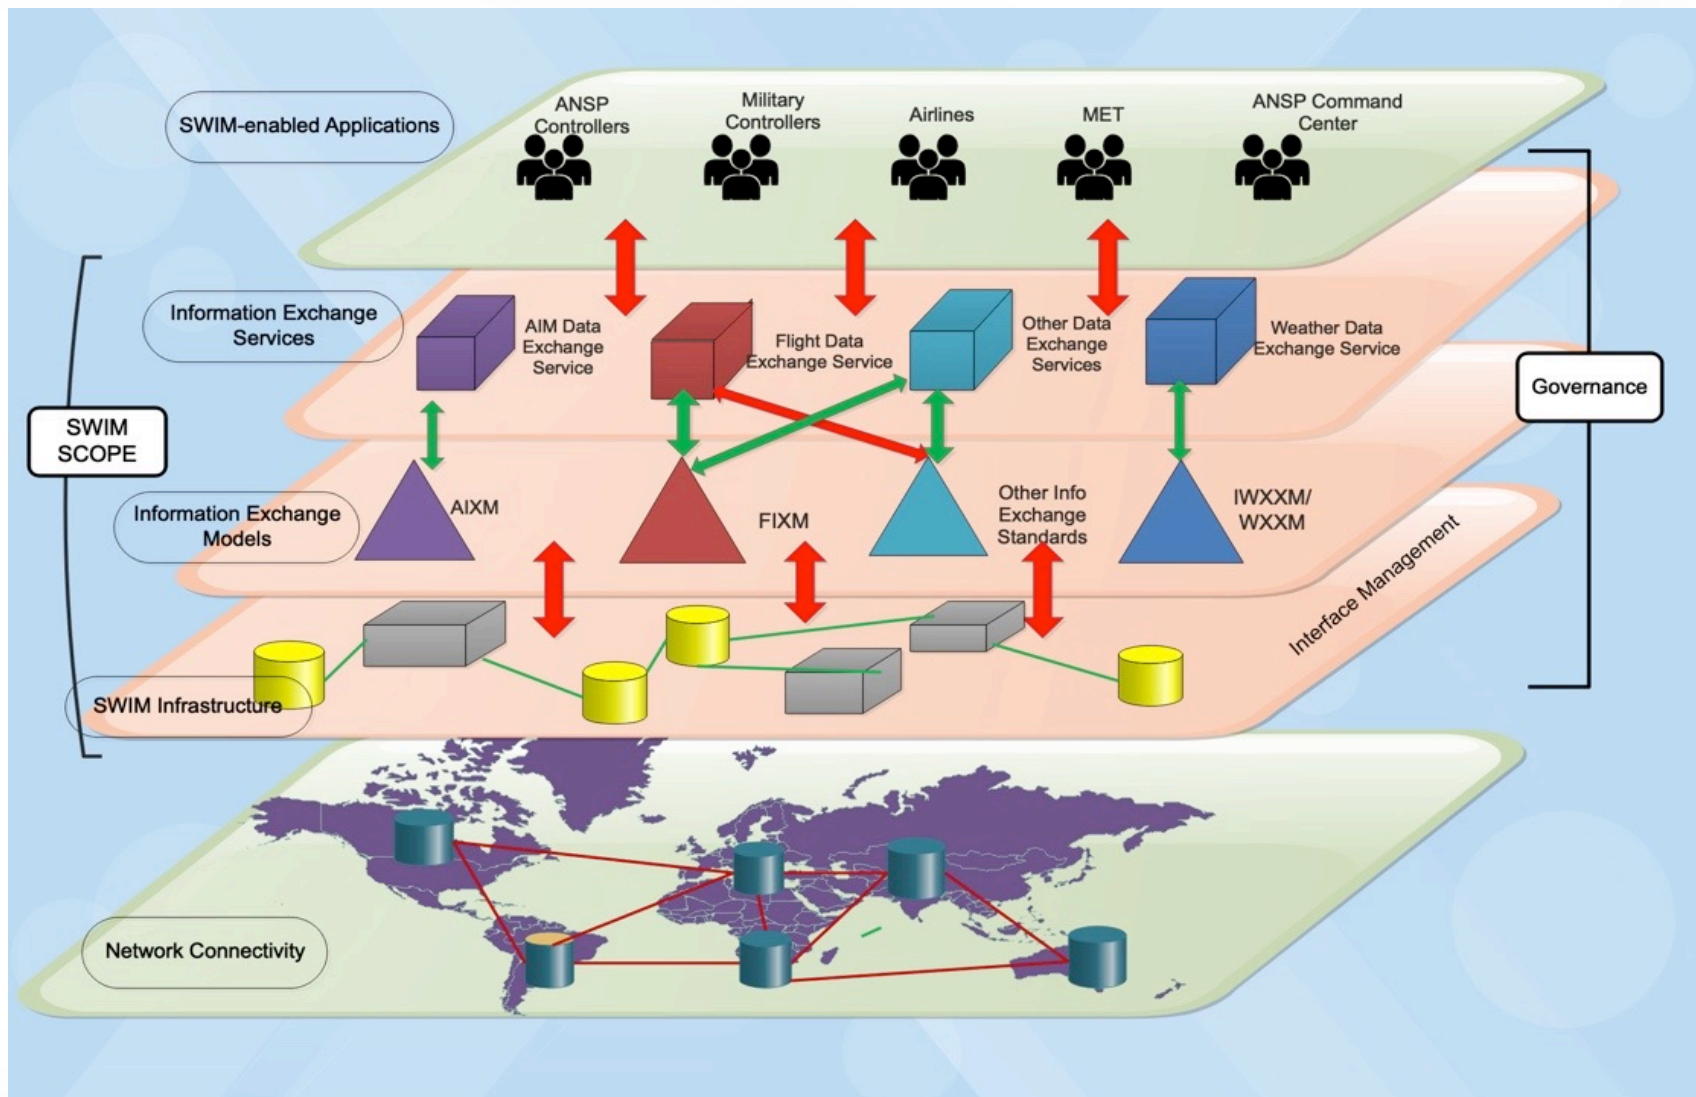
SWIM-enabled Applications

ANSP Controllers

Military Controllers

Airlines

MET

ANSP Command Center

Governance

SWIM SCOPE

Information Exchange Services

AIM Data Exchange Service

Flight Data Exchange Service

Other Data Exchange Services

Weather Data Exchange Service

Information Exchange Models

AIXM

FIXM

Other Info Exchange Standards

IWXXM/ WXXM

Interface Management

SWIM Infrastructure

Network Connectivity